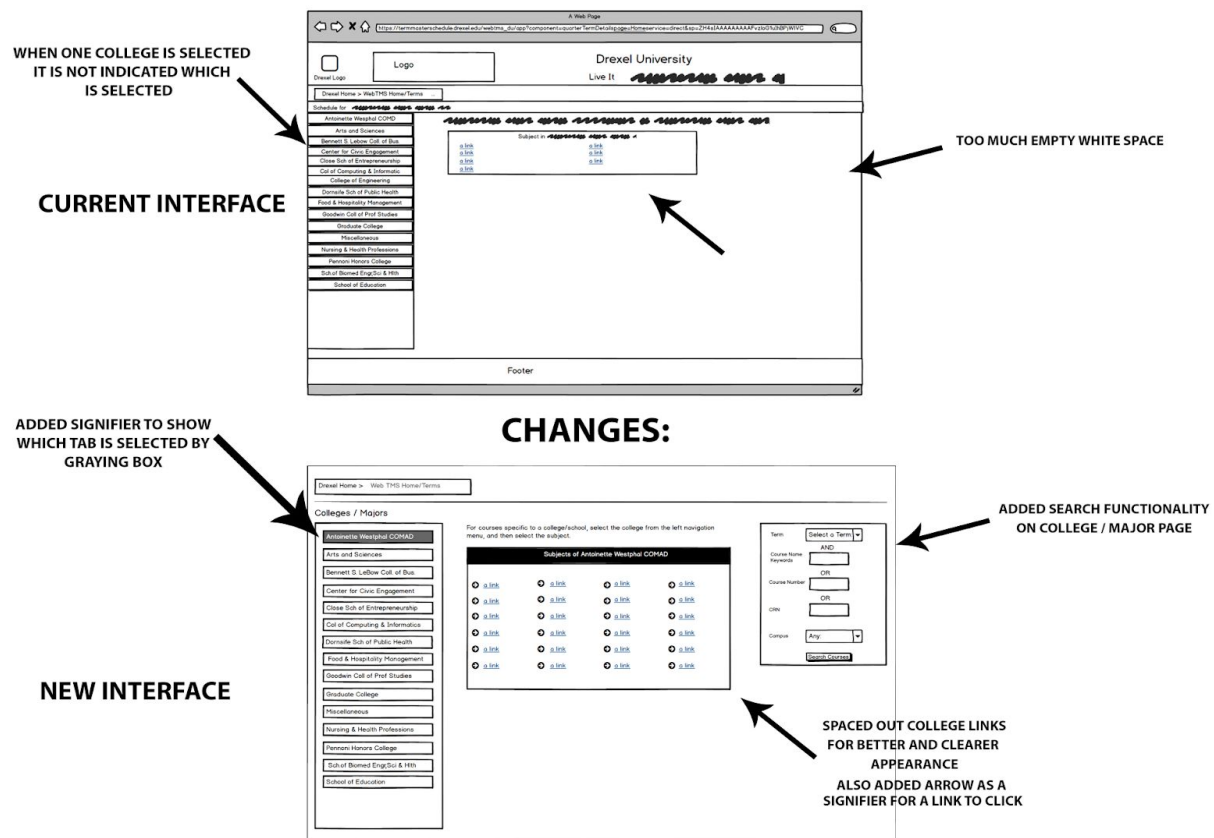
WHEN ONE COLLEGE IS SELECTED IT IS NOT INDICATED WHICH IS SELECTED

A Web Page

https://termmasterschedule.drexel.edu/webtms_du/app?component=quarterTermDetails&page=Home&service=direct&sp=ZH4sIAAAAAAAAAFvzloG%2BPjWIVC

Drexel Logo

Logo

Drexel University

Live It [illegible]

Drexel Home > WebTMS Home/Terms

Schedule for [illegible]

Antoinette Westphal COMD
Arts and Sciences
Bennett S. Lebow Coll. of Bus.
Center for Civic Engagement
Close Sch of Entrepreneurship
Col of Computing & Informatic
College of Engineering
Dornsife Sch of Public Health
Food & Hospitality Management
Goodwin Coll of Prof Studies
Graduate College
Miscellaneous
Nursing & Health Professions
Pennoni Honors College
Sch.of Biomed Engr,Sci & Hlth
School of Education

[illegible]

Subject in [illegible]

a link
a link
a link
a link

a link
a link
a link

TOO MUCH EMPTY WHITE SPACE

CURRENT INTERFACE

Footer

ADDED SIGNIFIER TO SHOW WHICH TAB IS SELECTED BY GRAYING BOX

CHANGES:

Drexel Home > Web TMS Home/Terms

Colleges / Majors

Antoinette Westphal COMAD
Arts and Sciences
Bennett S LeBow Coll. of Bus
Center for Civic Engagement
Close Sch of Entrepreneurship
Col of Computing & Informatics
Dornsife Sch of Public Health
Food & Hospitality Management
Goodwin Coll of Prof Studies
Graduate College
Miscellaneous
Nursing & Health Professions
Pennoni Honors College
Sch.of Biomed Engr,Sci & Hlth
School of Education

For courses specific to a college/school, select the college from the left navigation menu, and then select the subject.

Subjects of Antoinette Westphal COMAD

a link a link a link a link
a link a link a link a link
a link a link a link a link
a link a link a link a link
a link a link a link a link
a link a link a link a link

Term Select a Term
AND
Course Name Keywords
OR
Course Number
OR
CRN
Campus Any
Search Courses

ADDED SEARCH FUNCTIONALITY ON COLLEGE / MAJOR PAGE

NEW INTERFACE

SPACED OUT COLLEGE LINKS FOR BETTER AND CLEARER APPEARANCE
ALSO ADDED ARROW AS A SIGNIFIER FOR A LINK TO CLICK